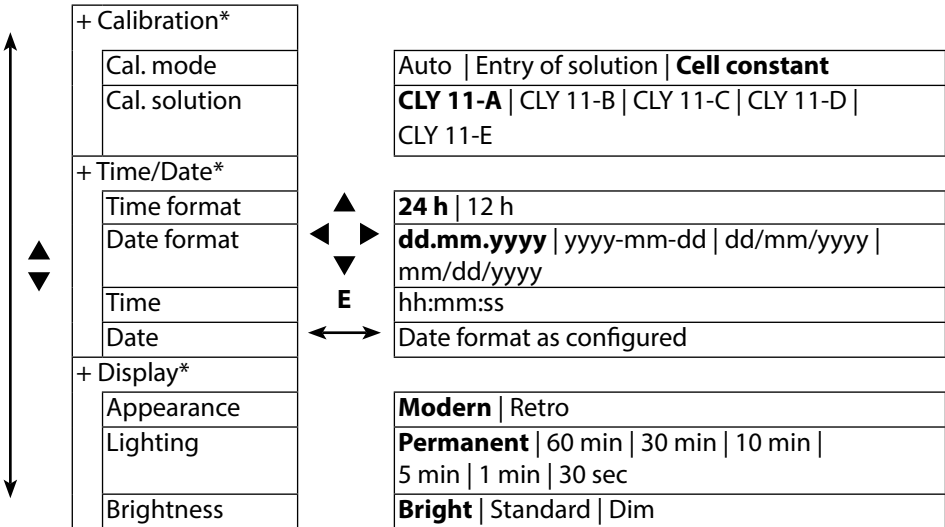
+ Calibration*

| | |
|---|---|
| Cal. mode | Auto \| Entry of solution \| **Cell constant** |
| Cal. solution | **CLY 11-A** \| CLY 11-B \| CLY 11-C \| CLY 11-D \| CLY 11-E |

+ Time/Date*

| | |
|---|---|
| Time format | **24 h** \| 12 h |
| Date format | **dd.mm.yyyy** \| yyyy-mm-dd \| dd/mm/yyyy \| mm/dd/yyyy |
| Time | hh:mm:ss |
| Date | Date format as configured |

E

+ Display*

| | |
|---|---|
| Appearance | **Modern** \| Retro |
| Lighting | **Permanent** \| 60 min \| 30 min \| 10 min \| 5 min \| 1 min \| 30 sec |
| Brightness | **Bright** \| Standard \| Dim |